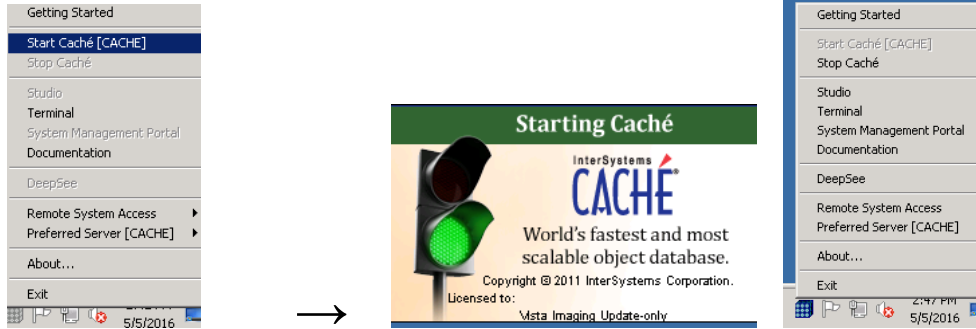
Getting Started
Start Caché [CACHE]
Stop Caché
Studio
Terminal
System Management Portal
Documentation
DeepSee
Remote System Access
Preferred Server [CACHE]
About...
Exit
5/5/2016

→

Starting Caché
InterSystems
CACHÉ
World's fastest and most scalable object database.
Copyright © 2011 InterSystems Corporation.
Licensed to:
Vista Imaging Update-only

Getting Started
Start Caché [CACHE]
Stop Caché
Studio
Terminal
System Management Portal
Documentation
DeepSee
Remote System Access
Preferred Server [CACHE]
About...
Exit
2:47 PM
5/5/2016